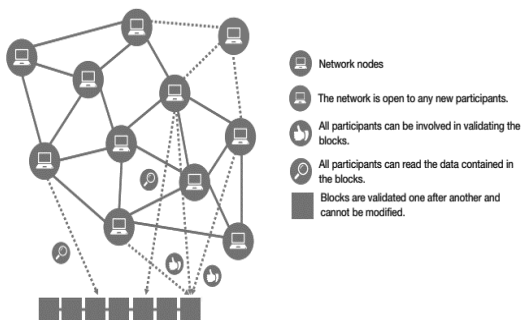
Network nodes

The network is open to any new participants.

All participants can be involved in validating the blocks.

All participants can read the data contained in the blocks.

Blocks are validated one after another and cannot be modified.